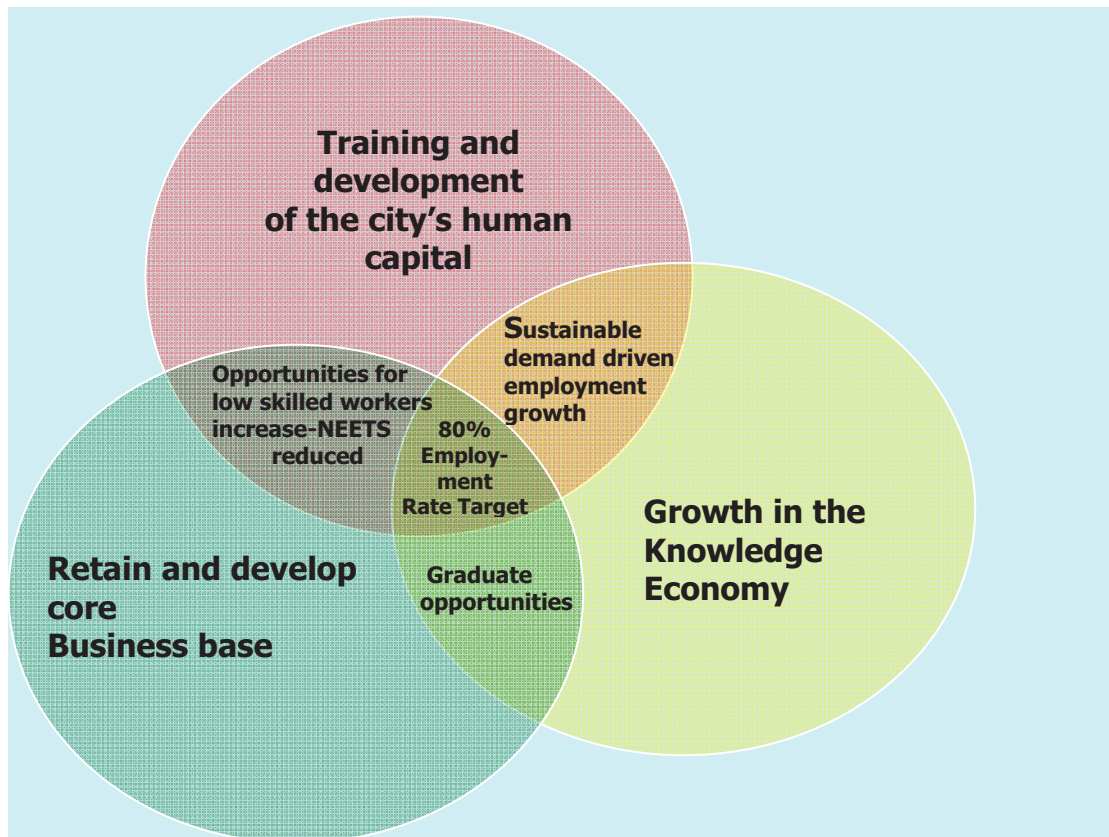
Training and development of the city's human capital

Sustainable demand driven employment growth

Opportunities for low skilled workers increase-NEETS reduced

80% Employment Rate Target

Growth in the Knowledge Economy

Retain and develop core Business base

Graduate opportunities